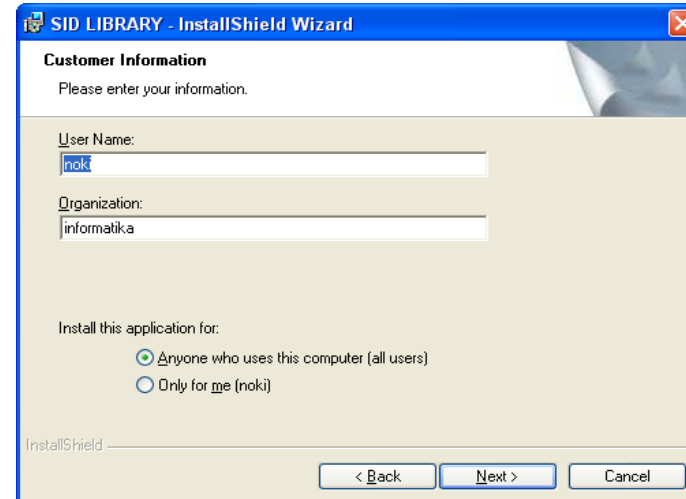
SID LIBRARY - InstallShield Wizard

Customer Information

Please enter your information.

User Name:

noki

Organization:

informatika

Install this application for:

Anyone who uses this computer (all users)

Only for me (noki)

InstallShield

< Back

Next >

Cancel